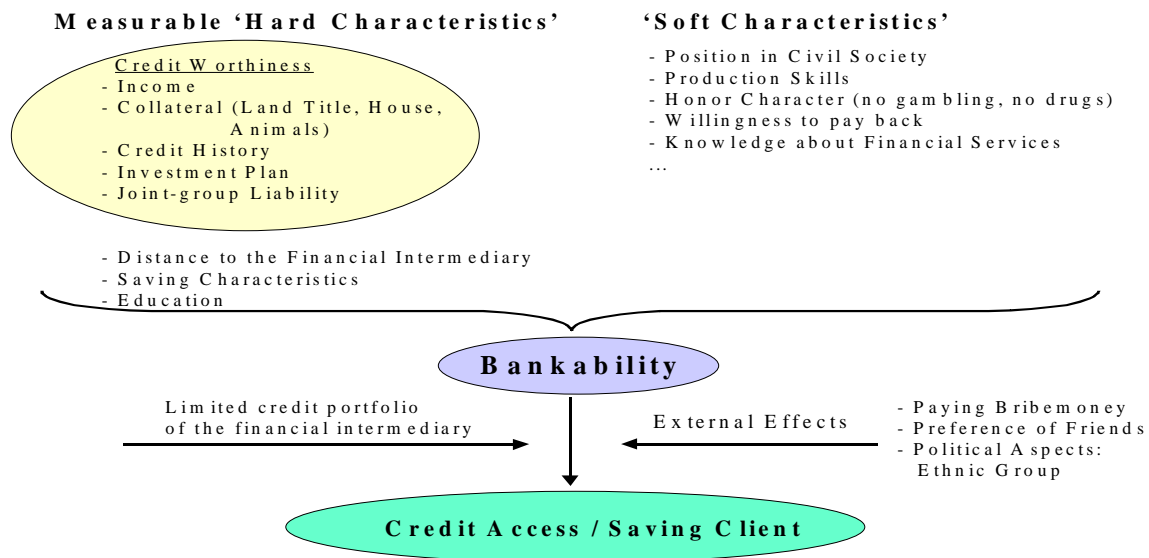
Measurable 'Hard Characteristics'

Credit Worthiness
- Income
- Collateral (Land Title, House, Animals)
- Credit History
- Investment Plan
- Joint-group Liability

'Soft Characteristics'

- Position in Civil Society
- Production Skills
- Honor Character (no gambling, no drugs)
- Willingness to pay back
- Knowledge about Financial Services
...

- Distance to the Financial Intermediary
- Saving Characteristics
- Education

Bankability

Limited credit portfolio of the financial intermediary

External Effects

- Paying Bribemoney
- Preference of Friends
- Political Aspects: Ethnic Group

Credit Access / Saving Client